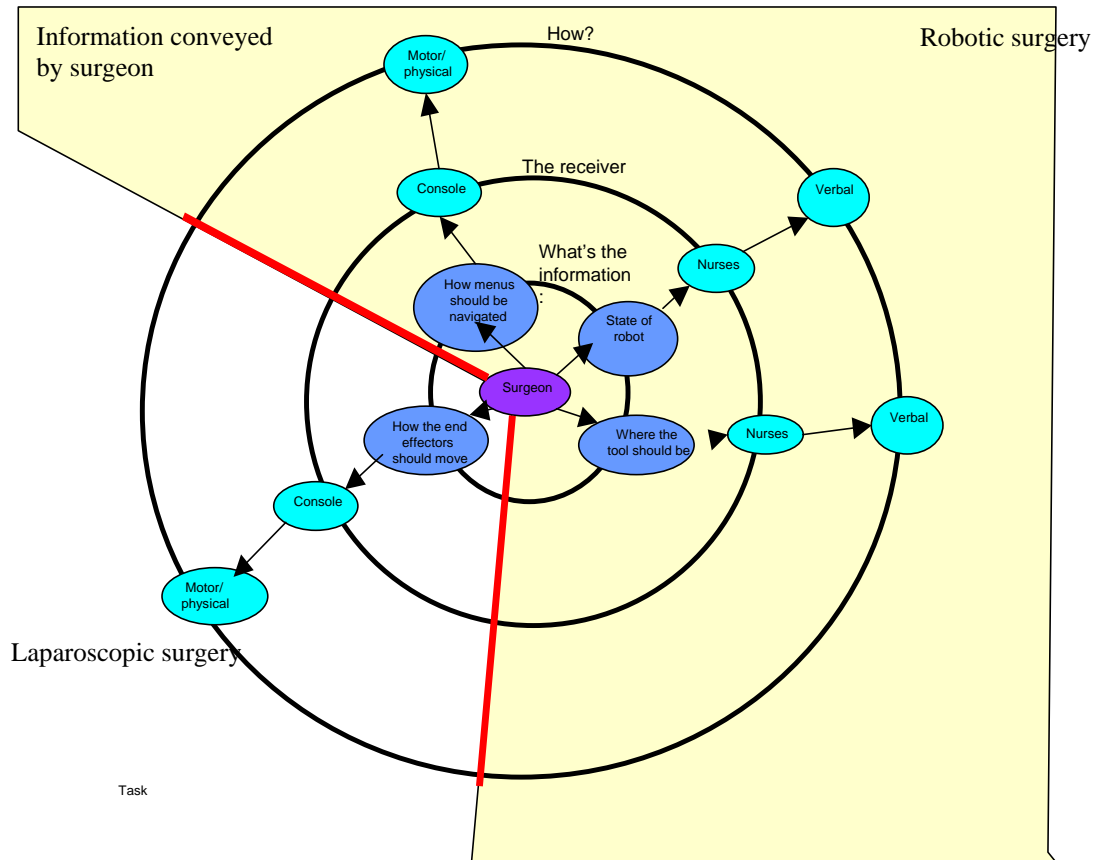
Information conveyed by surgeon

How?

Robotic surgery

Motor/ physical

The receiver

Console

Verbal

What's the information :

Nurses

How menus should be navigated

State of robot

Surgeon

How the end effectors should move

Where the tool should be

Nurses

Verbal

Console

Motor/ physical

Laparoscopic surgery

Task